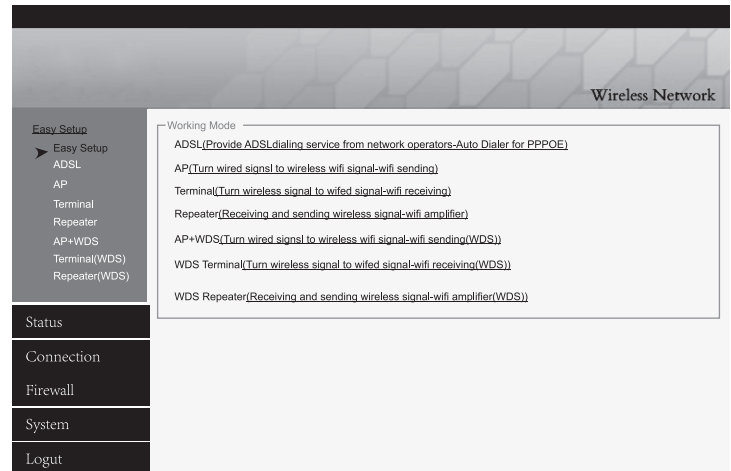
Wireless Network

Easy Setup
Easy Setup
ADSL
AP
Terminal
Repeater
AP+WDS
Terminal(WDS)
Repeater(WDS)

Status
Connection
Firewall
System
Logut

Working Mode
ADSL(Provide ADSLdialing service from network operators-Auto Dialer for PPPOE)
AP(Turn wired signsl to wireless wifi signal-wifi sending)
Terminal(Turn wireless signal to wifed signal-wifi receiving)
Repeater(Receiving and sending wireless signal-wifi amplifier)
AP+WDS(Turn wired signsl to wireless wifi signal-wifi sending(WDS))
WDS Terminal(Turn wireless signal to wifed signal-wifi receiving(WDS))
WDS Repeater(Receiving and sending wireless signal-wifi amplifier(WDS))